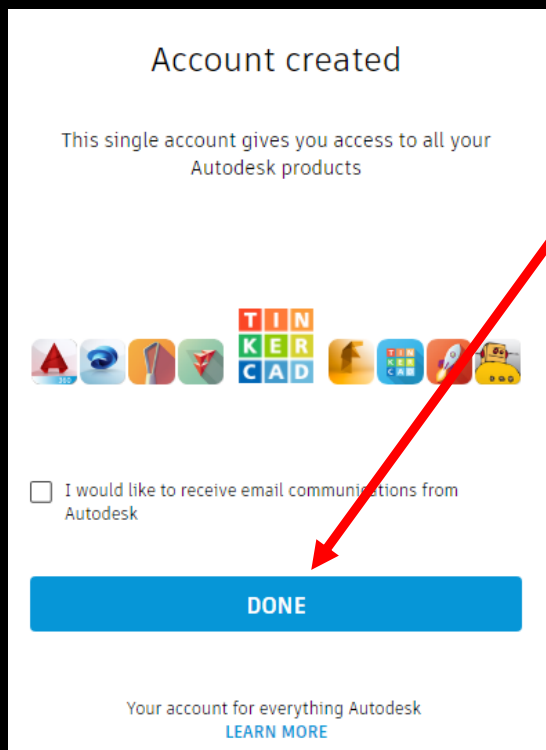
Account created

This single account gives you access to all your Autodesk products

360

T I N
K E R
C A D

T I N
K E R
C A D

I would like to receive email communi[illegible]tions from Autodesk

DONE

Your account for everything Autodesk
LEARN MORE